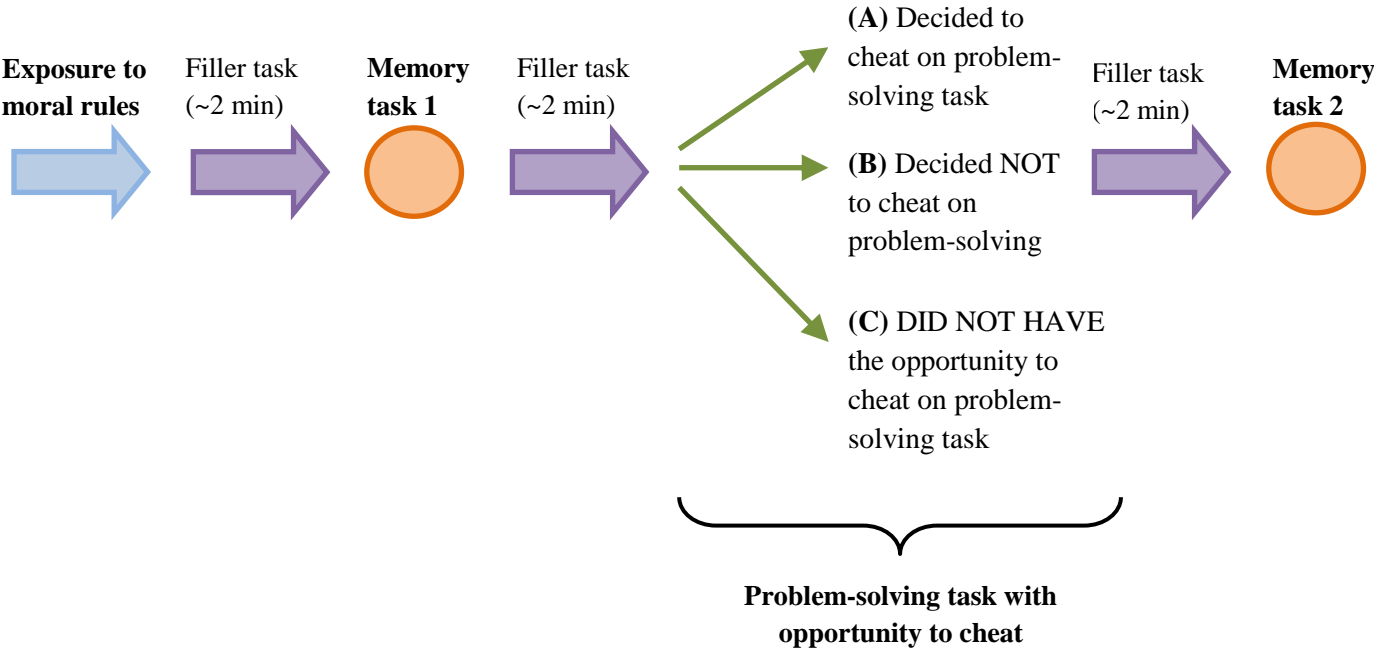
Exposure to moral rules

Filler task (~2 min)

Memory task 1

Filler task (~2 min)

(A) Decided to cheat on problem-solving task

(B) Decided NOT to cheat on problem-solving

(C) DID NOT HAVE the opportunity to cheat on problem-solving task

Filler task (~2 min)

Memory task 2

Problem-solving task with opportunity to cheat